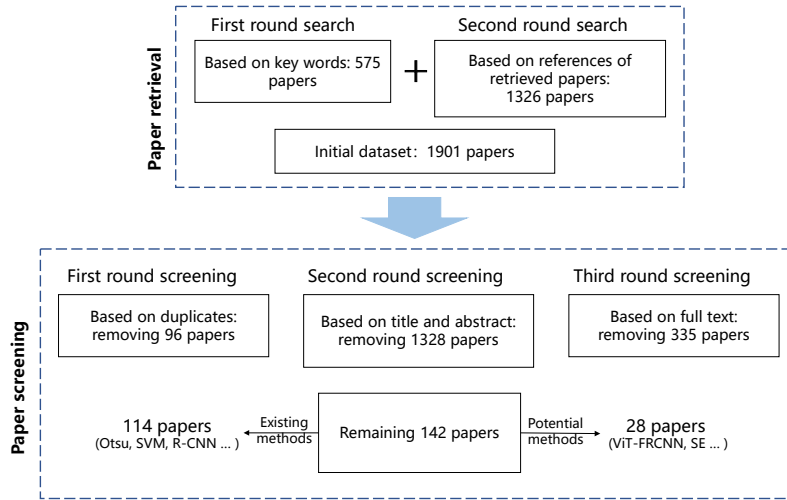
Paper retrieval

First round search

Based on key words: 575 papers

+

Second round search

Based on references of retrieved papers: 1326 papers

Initial dataset：1901 papers

Paper screening

First round screening

Based on duplicates: removing 96 papers

Second round screening

Based on title and abstract: removing 1328 papers

Third round screening

Based on full text: removing 335 papers

114 papers
(Otsu, SVM, R-CNN ... )

Existing methods

Remaining 142 papers

Potential methods

28 papers
(ViT-FRCNN, SE ... )